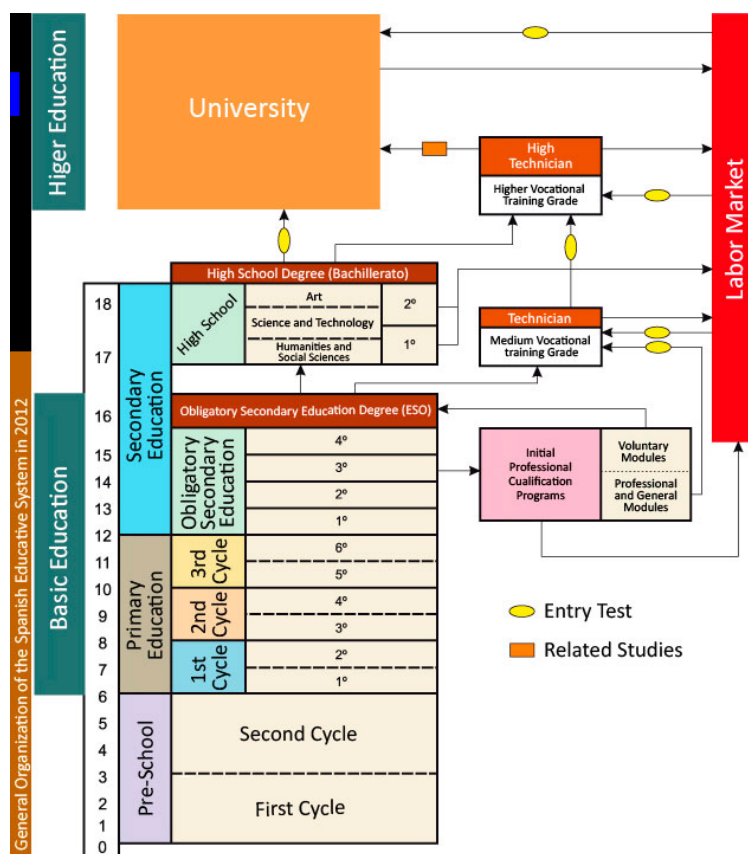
Higer Education

University

Labor Market

High Technician

Higher Vocational Training Grade

General Organization of the Spanish Educative System in 2012

Basic Education

High School Degree (Bachillerato)

18
17
16
15
14
13
12
11
10
9
8
7
6
5
4
3
2
1
0

Secondary Education

High School

Art

Science and Technology

Humanities and Social Sciences

2º

1º

Technician

Medium Vocational training Grade

Obligatory Secondary Education Degree (ESO)

Obligatory Secondary Education

4º
3º
2º
1º

Initial Professional Cualification Programs

Voluntary Modules

Professional and General Modules

Primary Education

3rd Cycle

6º
5º

2nd Cycle

4º
3º

1st Cycle

2º
1º

Entry Test

Related Studies

Pre-School

Second Cycle

First Cycle